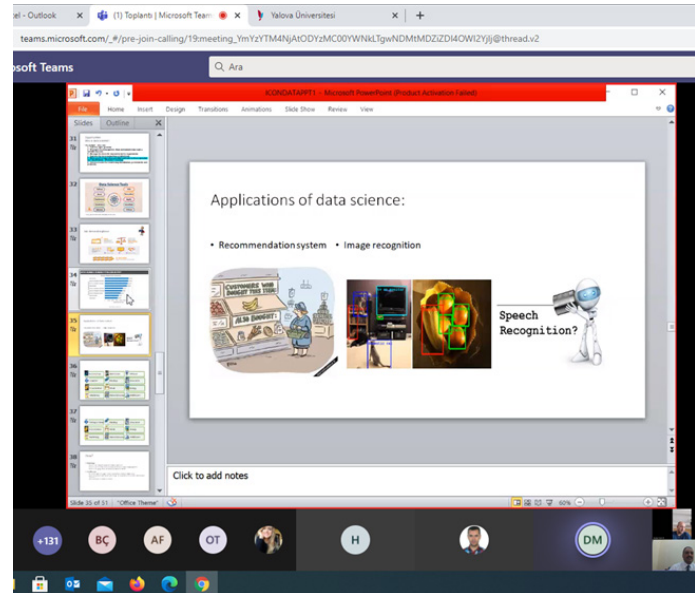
el - Outlook | (1) Toplantı | Microsoft Teams | Yalova Üniversitesi | +

teams.microsoft.com/_#/pre-join-calling/19:meeting_YmYzYTM4NjAtODYzMC00YWNkLTgwNDMtMDZiZDI4OWI2YjIj@thread.v2

osoft Teams

Ara

ICONDATAPPT1 - Microsoft PowerPoint (Product Activation Failed)

File Home Insert Design Transitions Animations Slide Show Review View

Slides Outline

31 32 33 34 35 36 37 38

Applications of data science:

• Recommendation system • Image recognition

CUSTOMERS WHO BOUGHT THIS ITEM ALSO BOUGHT:

Speech Recognition?

Click to add notes

Slide 35 of 51 "Office Theme" 60%

+131 BÇ AF OT H DM